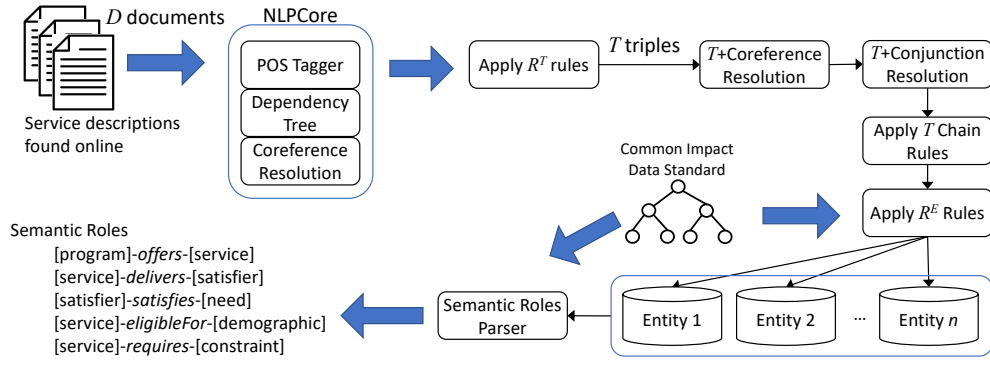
$D$ documents

Service descriptions found online

NLPCore

POS Tagger

Dependency Tree

Coreference Resolution

Apply $R^T$ rules

$T$ triples

$T$+Coreference Resolution

$T$+Conjunction Resolution

Apply $T$ Chain Rules

Common Impact Data Standard

Apply $R^E$ Rules

Semantic Roles
[program]-*offers*-[service]
[service]-*delivers*-[satisfier]
[satisfier]-*satisfies*-[need]
[service]-*eligibleFor*-[demographic]
[service]-*requires*-[constraint]

Semantic Roles Parser

Entity 1

Entity 2

...

Entity *n*